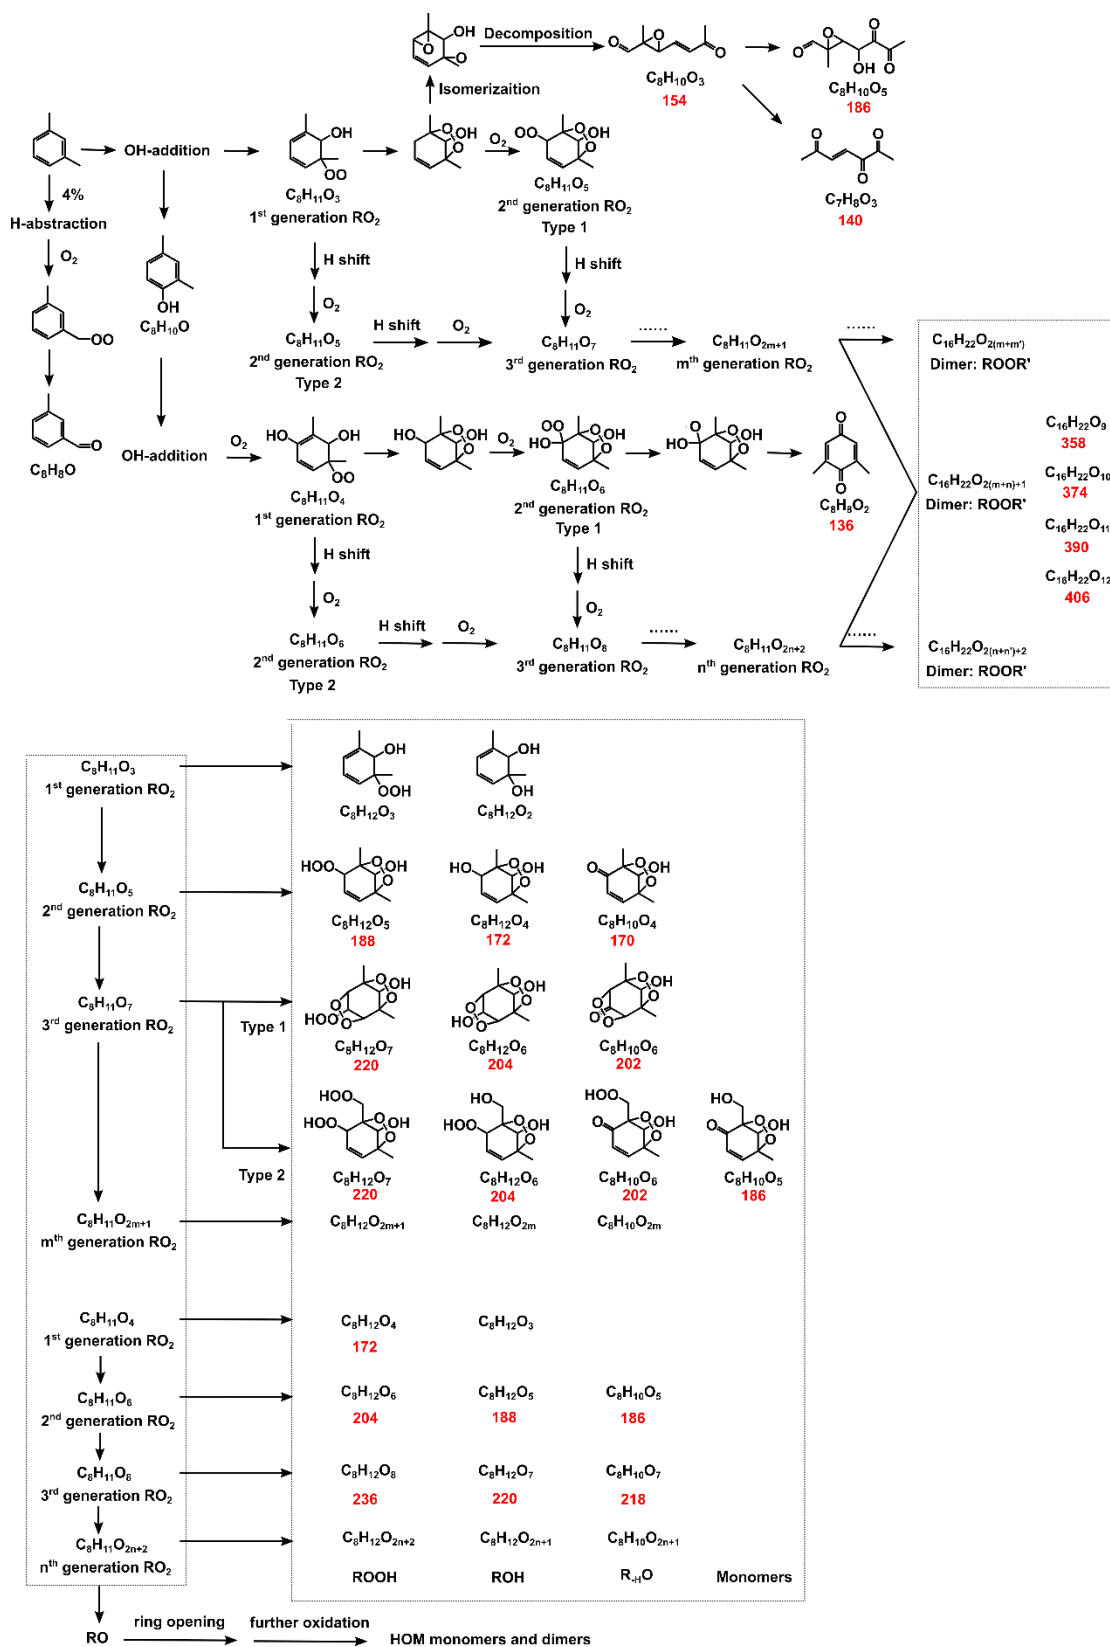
OH Decomposition
Isomerizaition
$C_8H_{10}O_3$
154
OH
$C_8H_{10}O_5$
186
$C_7H_8O_3$
140
4%
H-abstraction
$O_2$
OO
$C_8H_8O$
OH-addition
OH
$C_8H_{10}O$
OH-addition
OH
OO
$C_8H_{11}O_3$
$1^{st}$ generation $RO_2$
OOH
$O_2$
OO OH
$C_8H_{11}O_5$
$2^{nd}$ generation $RO_2$
Type 1
H shift
$O_2$
$C_8H_{11}O_5$
$2^{nd}$ generation $RO_2$
Type 2
H shift
$O_2$
H shift
$O_2$
$C_8H_{11}O_7$
$3^{rd}$ generation $RO_2$
......
$C_8H_{11}O_{2m+1}$
$m^{th}$ generation $RO_2$
......
$C_{16}H_{22}O_{2(m+m')}$
Dimer: ROOR'
$O_2$
HO OH
OO
$C_8H_{11}O_4$
$1^{st}$ generation $RO_2$
HO OH
$O_2$
OO
HO OH
$C_8H_{11}O_6$
$2^{nd}$ generation $RO_2$
Type 1
HO OH
$C_8H_8O_2$
136
$C_{16}H_{22}O_{2(m+n)+1}$
Dimer: ROOR'
$C_{16}H_{22}O_9$
358
$C_{16}H_{22}O_{10}$
374
$C_{16}H_{22}O_{11}$
390
$C_{16}H_{22}O_{12}$
406
H shift
$O_2$
$C_8H_{11}O_6$
$2^{nd}$ generation $RO_2$
Type 2
H shift
$O_2$
H shift
$O_2$
$C_8H_{11}O_8$
$3^{rd}$ generation $RO_2$
......
$C_8H_{11}O_{2n+2}$
$n^{th}$ generation $RO_2$
......
$C_{16}H_{22}O_{2(n+n')+2}$
Dimer: ROOR'

$C_8H_{11}O_3$
$1^{st}$ generation $RO_2$
$C_8H_{11}O_5$
$2^{nd}$ generation $RO_2$
$C_8H_{11}O_7$
$3^{rd}$ generation $RO_2$
Type 1
Type 2
$C_8H_{11}O_{2m+1}$
$m^{th}$ generation $RO_2$
$C_8H_{11}O_4$
$1^{st}$ generation $RO_2$
$C_8H_{11}O_6$
$2^{nd}$ generation $RO_2$
$C_8H_{11}O_8$
$3^{rd}$ generation $RO_2$
$C_8H_{11}O_{2n+2}$
$n^{th}$ generation $RO_2$

OH
OOH
$C_8H_{12}O_3$
OH
OH
$C_8H_{12}O_2$
HOO OH
$C_8H_{12}O_5$
188
HO OH
$C_8H_{12}O_4$
172
OH
$C_8H_{10}O_4$
170
OH
HOO
$C_8H_{12}O_7$
220
OH
HO
$C_8H_{12}O_6$
204
OH
$C_8H_{10}O_6$
202
HOO
HOO OH
$C_8H_{12}O_7$
220
HO
HOO OH
$C_8H_{12}O_6$
204
HOO
OH
$C_8H_{10}O_6$
202
HO
OH
$C_8H_{10}O_5$
186
$C_8H_{12}O_{2m+1}$
$C_8H_{12}O_{2m}$
$C_8H_{10}O_{2m}$
$C_8H_{12}O_4$
172
$C_8H_{12}O_3$
$C_8H_{12}O_6$
204
$C_8H_{12}O_5$
188
$C_8H_{10}O_5$
186
$C_8H_{12}O_8$
236
$C_8H_{12}O_7$
220
$C_8H_{10}O_7$
218
$C_8H_{12}O_{2n+2}$
$C_8H_{12}O_{2n+1}$
$C_8H_{10}O_{2n+1}$
ROOH
ROH
$R_{-H}O$
Monomers
RO
ring opening
further oxidation
HOM monomers and dimers